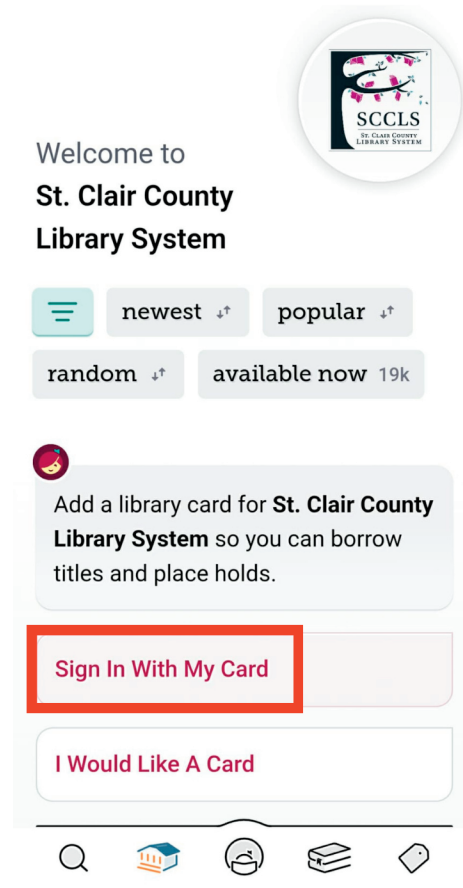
SCCLS
ST. CLAIR COUNTY LIBRARY SYSTEM

Welcome to
St. Clair County Library System

newest
popular
random
available now 19k

Add a library card for St. Clair County Library System so you can borrow titles and place holds.

Sign In With My Card

I Would Like A Card